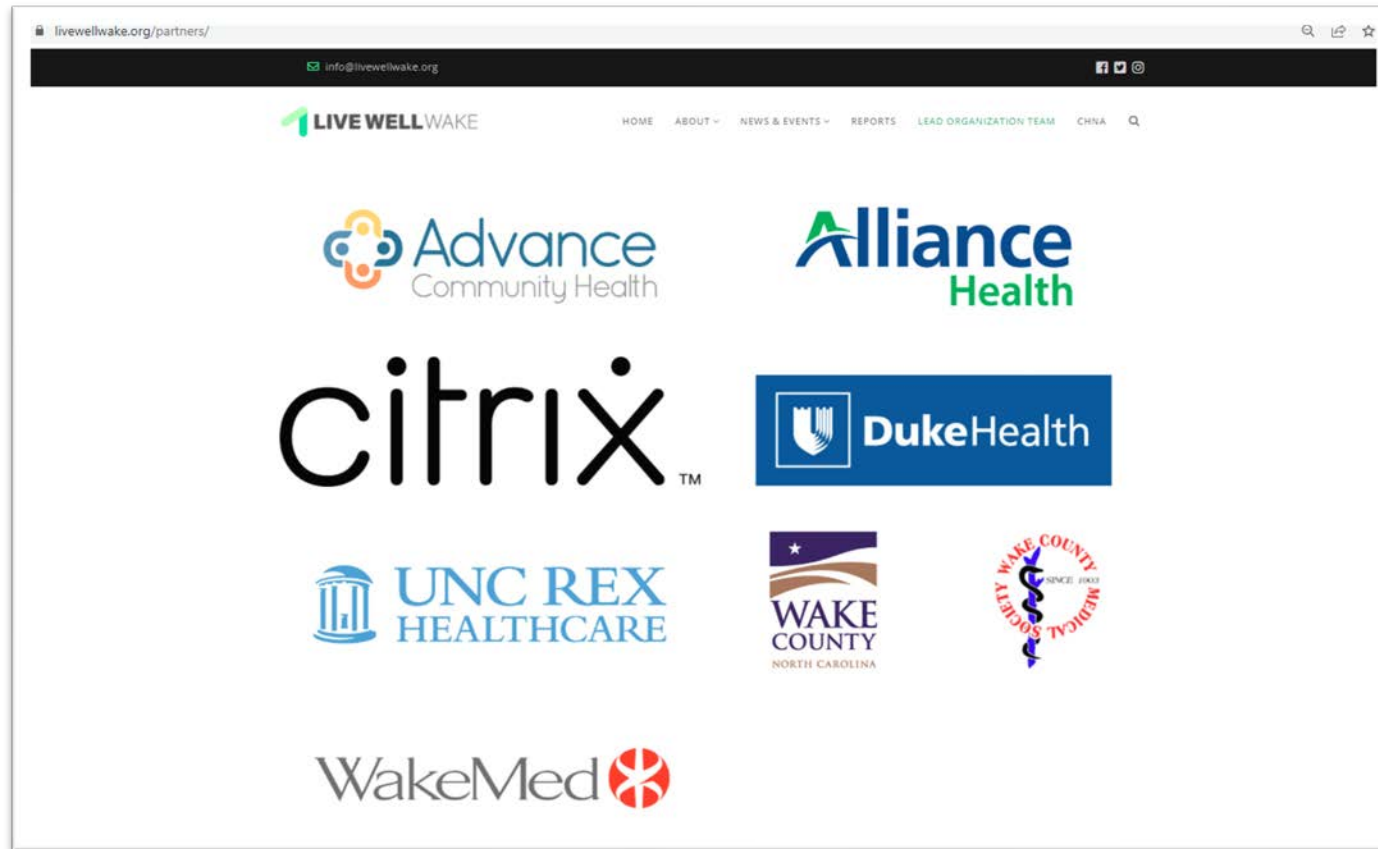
livewellwake.org/partners/

info@livewellwake.org

LIVE WELL WAKE

HOME ABOUT NEWS & EVENTS REPORTS LEAD ORGANIZATION TEAM CHNA

Advance Community Health

Alliance Health

citrix™

DukeHealth

UNC REX HEALTHCARE

WAKE COUNTY NORTH CAROLINA

WAKE COUNTY MEDICAL SOCIETY SINCE 1903

WakeMed